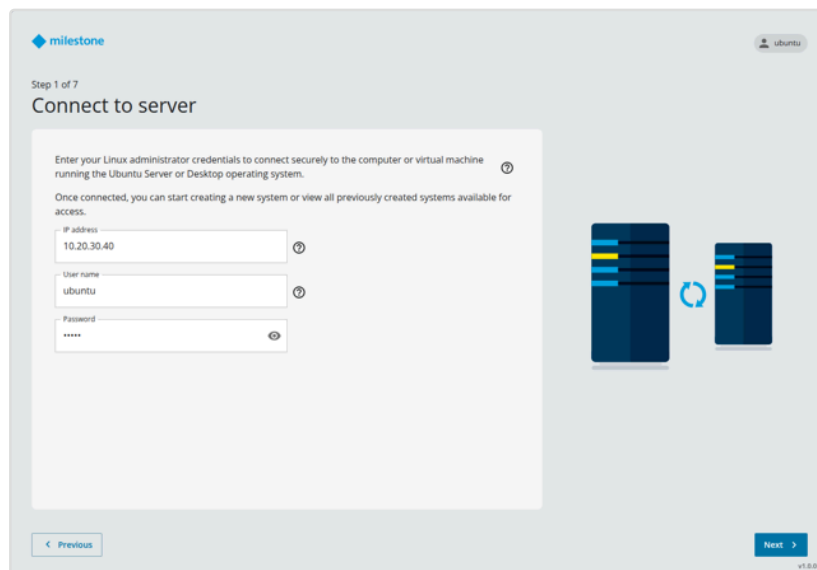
milestone

ubuntu

Step 1 of 7

Connect to server

Enter your Linux administrator credentials to connect securely to the computer or virtual machine running the Ubuntu Server or Desktop operating system.

Once connected, you can start creating a new system or view all previously created systems available for access.

IP address
10.20.30.40

User name
ubuntu

Password
•••••

Previous

Next

v1.0.0